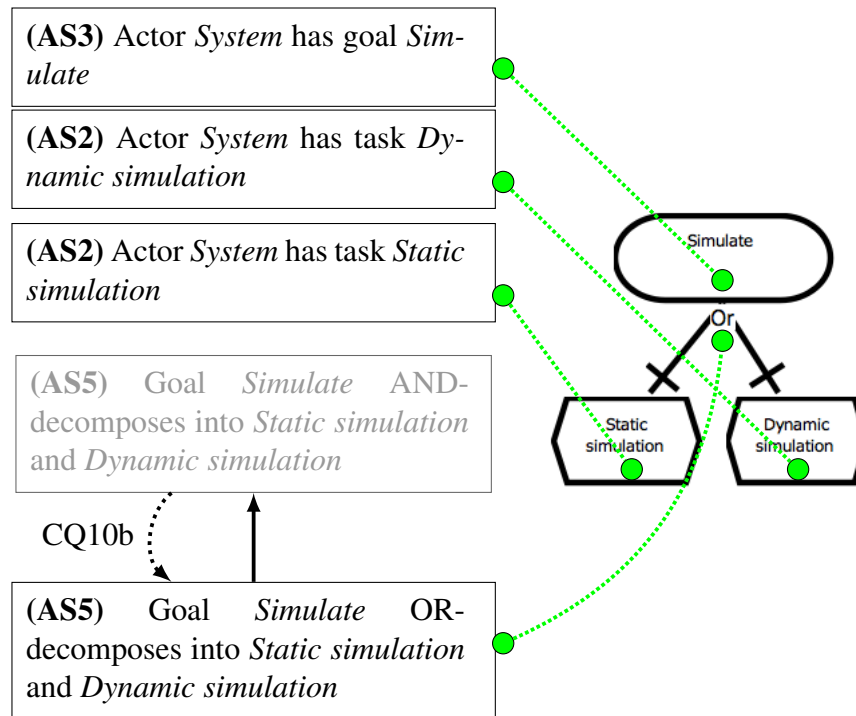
(AS3) Actor *System* has goal *Simulate*

(AS2) Actor *System* has task *Dynamic simulation*

(AS2) Actor *System* has task *Static simulation*

(AS5) Goal *Simulate* AND-decomposes into *Static simulation* and *Dynamic simulation*

CQ10b

(AS5) Goal *Simulate* OR-decomposes into *Static simulation* and *Dynamic simulation*

Simulate

Or

Static simulation

Dynamic simulation